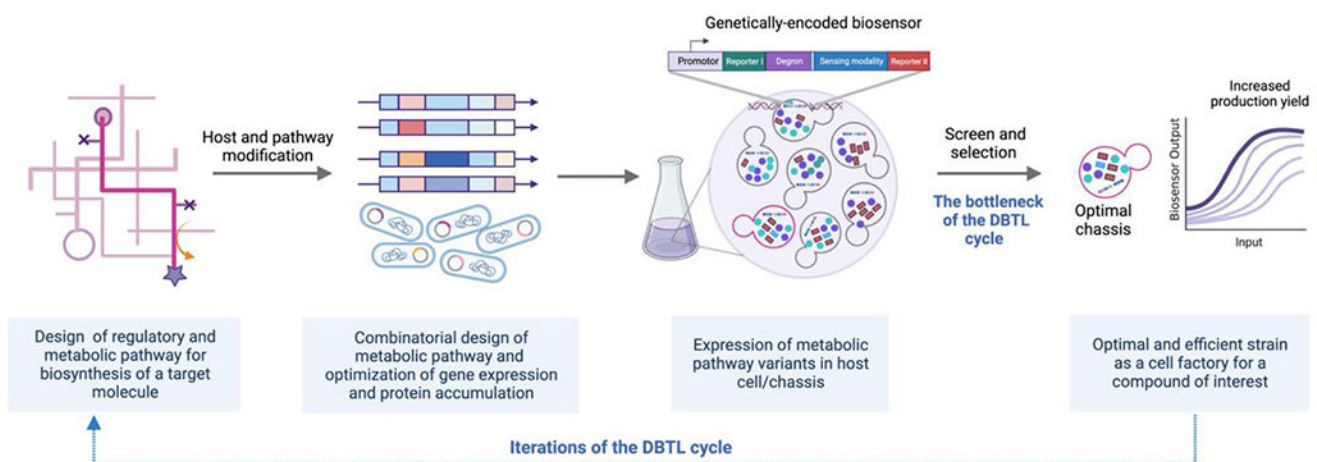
Genetically-encoded biosensor

Promotor | Reporter I | Degron | Sensing modality | Reporter II

Host and pathway modification

Screen and selection

The bottleneck of the DBTL cycle

Optimal chassis

Increased production yield

Biosensor Output

Input

Design of regulatory and metabolic pathway for biosynthesis of a target molecule

Combinatorial design of metabolic pathway and optimization of gene expression and protein accumulation

Expression of metabolic pathway variants in host cell/chassis

Optimal and efficient strain as a cell factory for a compound of interest

Iterations of the DBTL cycle